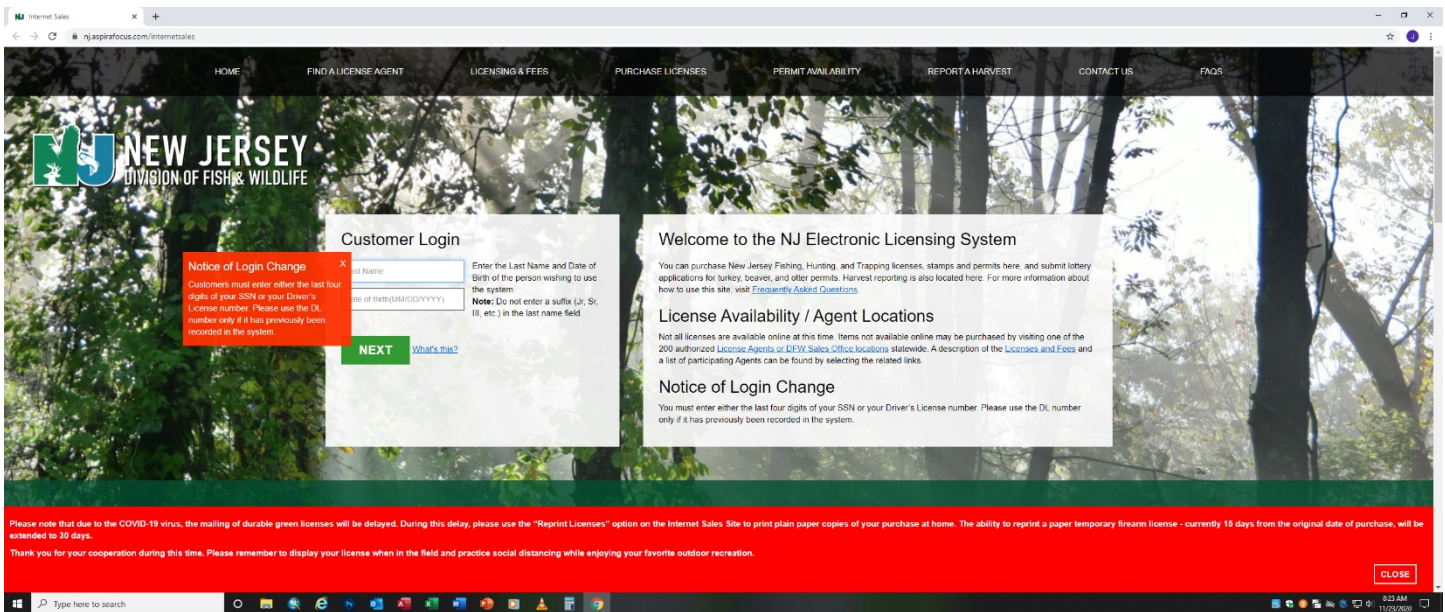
Internet Sales × +

nj.aspirafocus.com/internetsales

HOME FIND A LICENSE AGENT LICENSING & FEES PURCHASE LICENSES PERMIT AVAILABILITY REPORT A HARVEST CONTACT US FAQS

NEW JERSEY
DIVISION OF FISH & WILDLIFE

Notice of Login Change
x
Customers must enter either the last four digits of your SSN or your Driver's License number. Please use the DL number only if it has previously been recorded in the system.

Customer Login

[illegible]st Name

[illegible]ate of Birth(MM/DD/YYYY)

Enter the Last Name and Date of Birth of the person wishing to use the system.
Note: Do not enter a suffix (Jr, Sr, III, etc.) in the last name field.

NEXT What's this?

Welcome to the NJ Electronic Licensing System

You can purchase New Jersey Fishing, Hunting, and Trapping licenses, stamps and permits here, and submit lottery applications for turkey, beaver, and otter permits. Harvest reporting is also located here. For more information about how to use this site, visit Frequently Asked Questions.

License Availability / Agent Locations

Not all licenses are available online at this time. Items not available online may be purchased by visiting one of the 200 authorized License Agents or DFW Sales Office locations statewide. A description of the Licenses and Fees and a list of participating Agents can be found by selecting the related links.

Notice of Login Change

You must enter either the last four digits of your SSN or your Driver's License number. Please use the DL number only if it has previously been recorded in the system.

Please note that due to the COVID-19 virus, the mailing of durable green licenses will be delayed. During this delay, please use the "Reprint Licenses" option on the Internet Sales Site to print plain paper copies of your purchase at home. The ability to reprint a paper temporary firearm license - currently 15 days from the original date of purchase, will be extended to 30 days.

Thank you for your cooperation during this time. Please remember to display your license when in the field and practice social distancing while enjoying your favorite outdoor recreation.

CLOSE

Type here to search

8:23 AM
11/23/2020